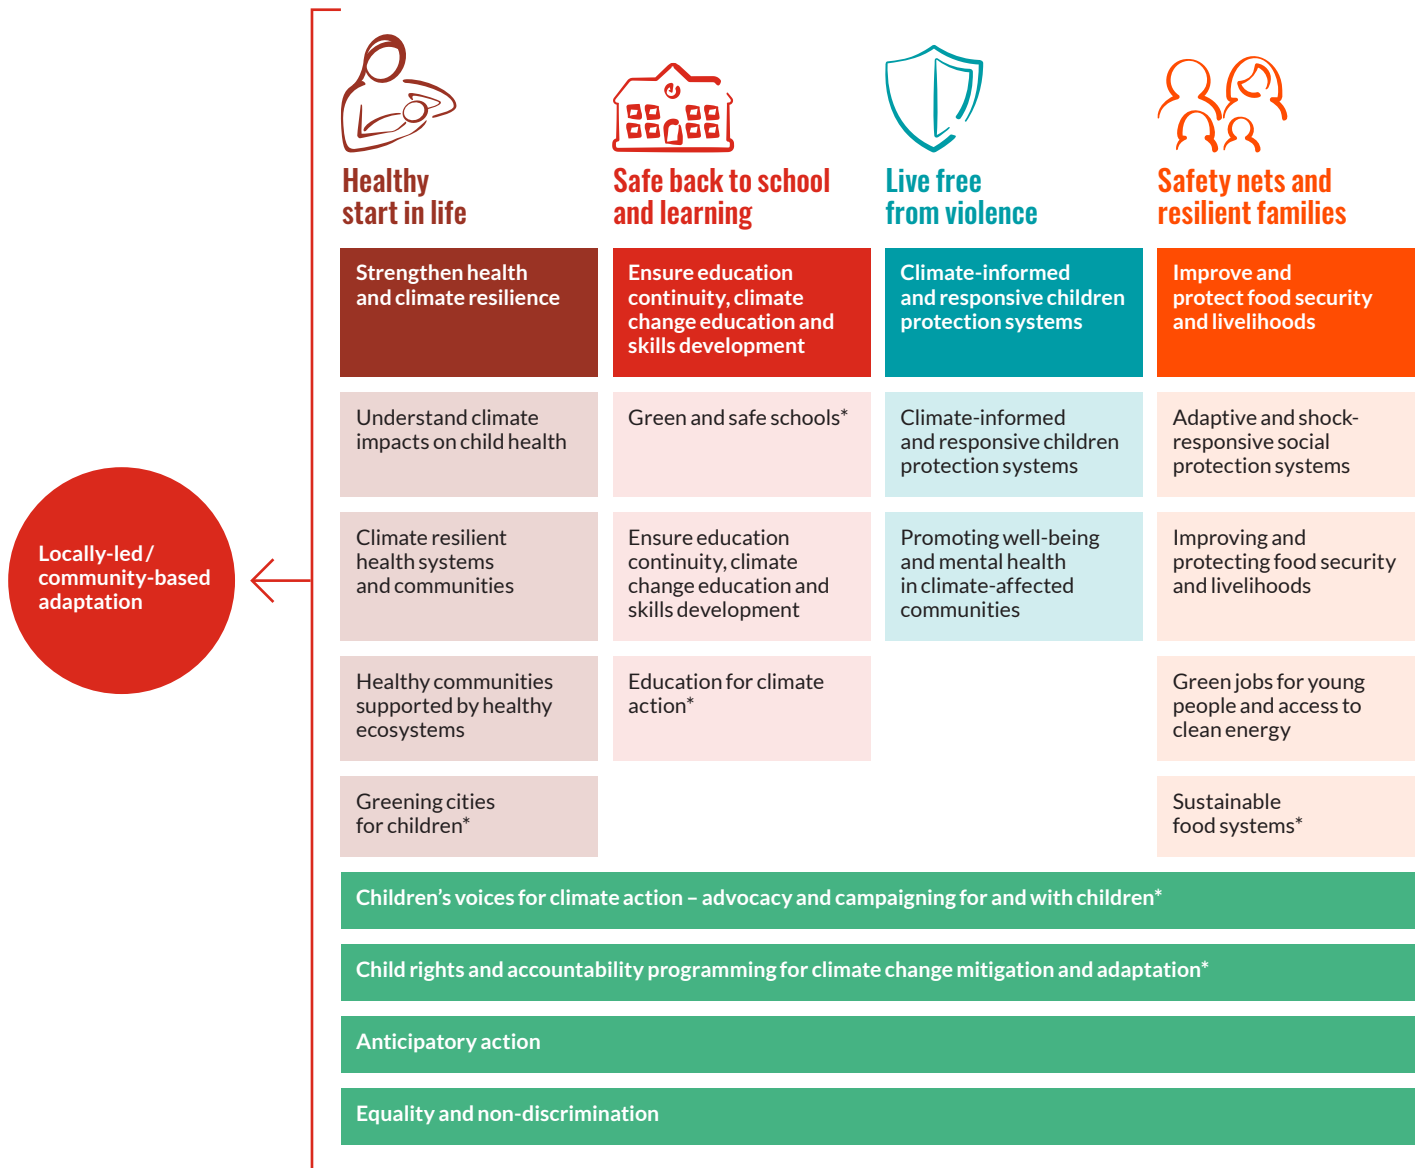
Locally-led / community-based adaptation

| Healthy start in life | Safe back to school and learning | Live free from violence | Safety nets and resilient families |
|---|---|---|---|
| Strengthen health and climate resilience | Ensure education continuity, climate change education and skills development | Climate-informed and responsive children protection systems | Improve and protect food security and livelihoods |
| Understand climate impacts on child health | Green and safe schools* | Climate-informed and responsive children protection systems | Adaptive and shock-responsive social protection systems |
| Climate resilient health systems and communities | Ensure education continuity, climate change education and skills development | Promoting well-being and mental health in climate-affected communities | Improving and protecting food security and livelihoods |
| Healthy communities supported by healthy ecosystems | Education for climate action* | | Green jobs for young people and access to clean energy |
| Greening cities for children* | | | Sustainable food systems* |

Children's voices for climate action – advocacy and campaigning for and with children*

Child rights and accountability programming for climate change mitigation and adaptation*

Anticipatory action

Equality and non-discrimination